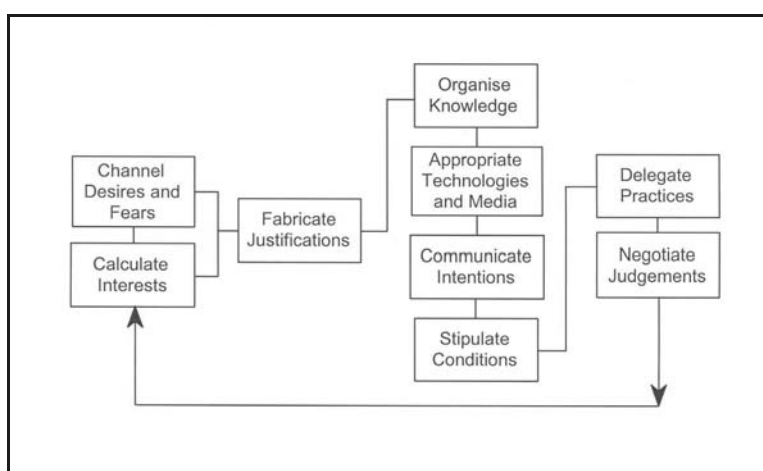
Channel Desires and Fears

Calculate Interests

Fabricate Justifications

Organise Knowledge

Appropriate Technologies and Media

Communicate Intentions

Stipulate Conditions

Delegate Practices

Negotiate Judgements